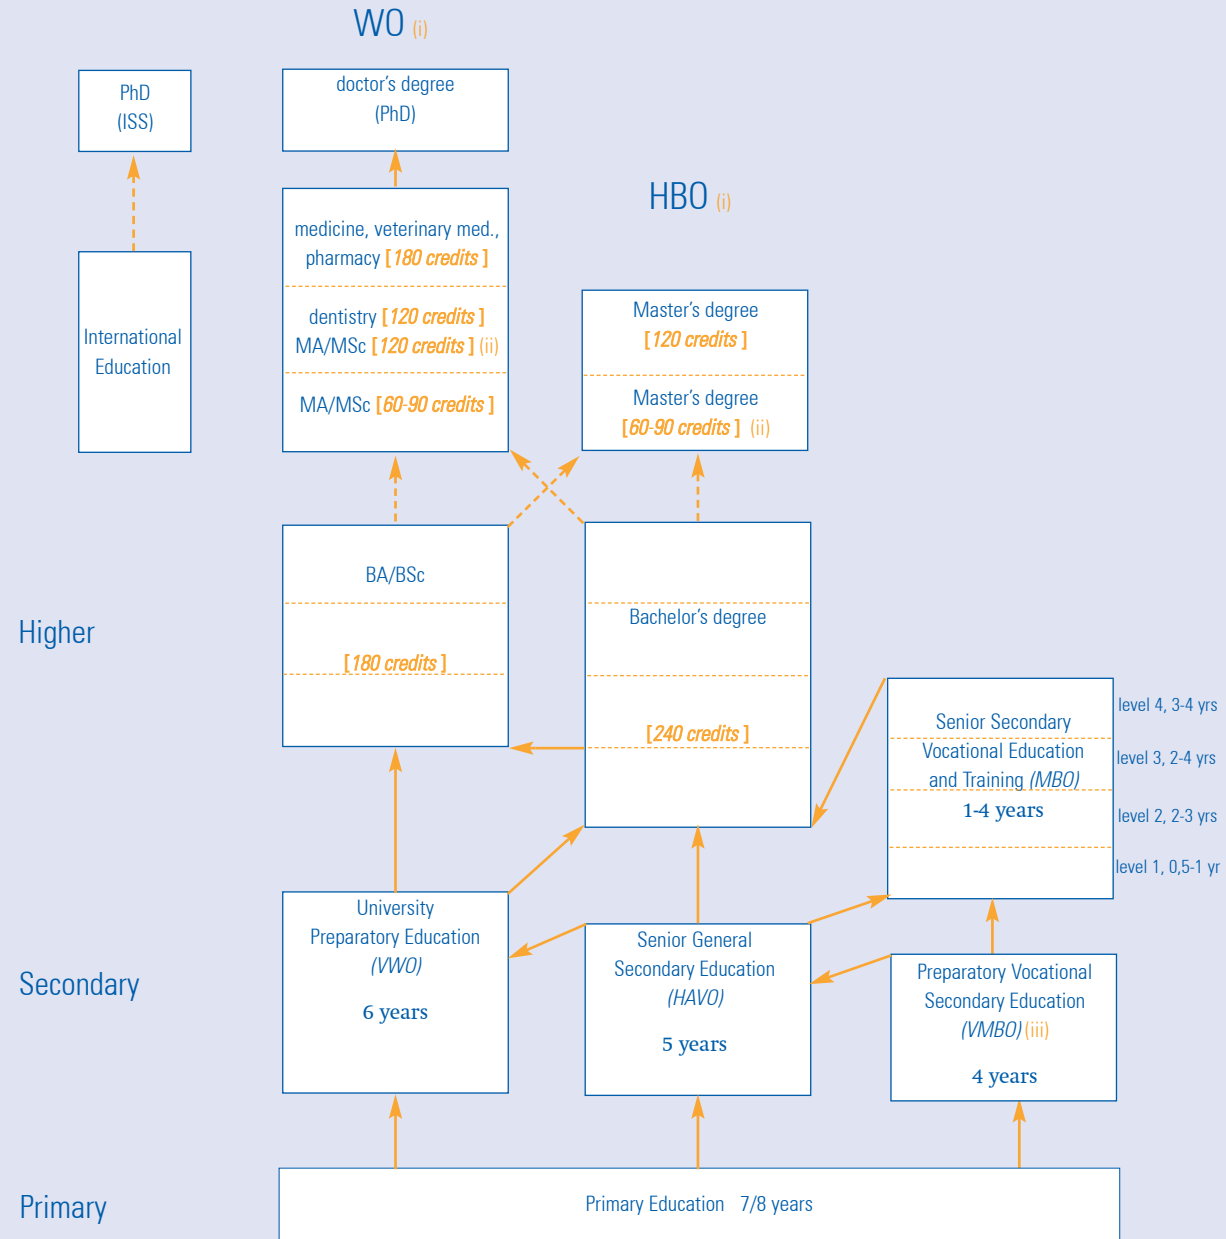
WO (i)

PhD
(ISS)

doctor's degree
(PhD)

International Education

medicine, veterinary med., pharmacy [180 credits]

dentistry [120 credits]
MA/MSc [120 credits] (ii)

MA/MSc [60-90 credits]

HBO (i)

Master's degree
[120 credits]

Master's degree
[60-90 credits] (ii)

Higher

BA/BSc

[180 credits]

Bachelor's degree

[240 credits]

Senior Secondary Vocational Education and Training (MBO)
1-4 years

level 4, 3-4 yrs
level 3, 2-4 yrs
level 2, 2-3 yrs
level 1, 0,5-1 yr

Secondary

University Preparatory Education
(VWO)
6 years

Senior General Secondary Education
(HAVO)
5 years

Preparatory Vocational Secondary Education
(VMBO) (iii)
4 years

Primary

Primary Education 7/8 years